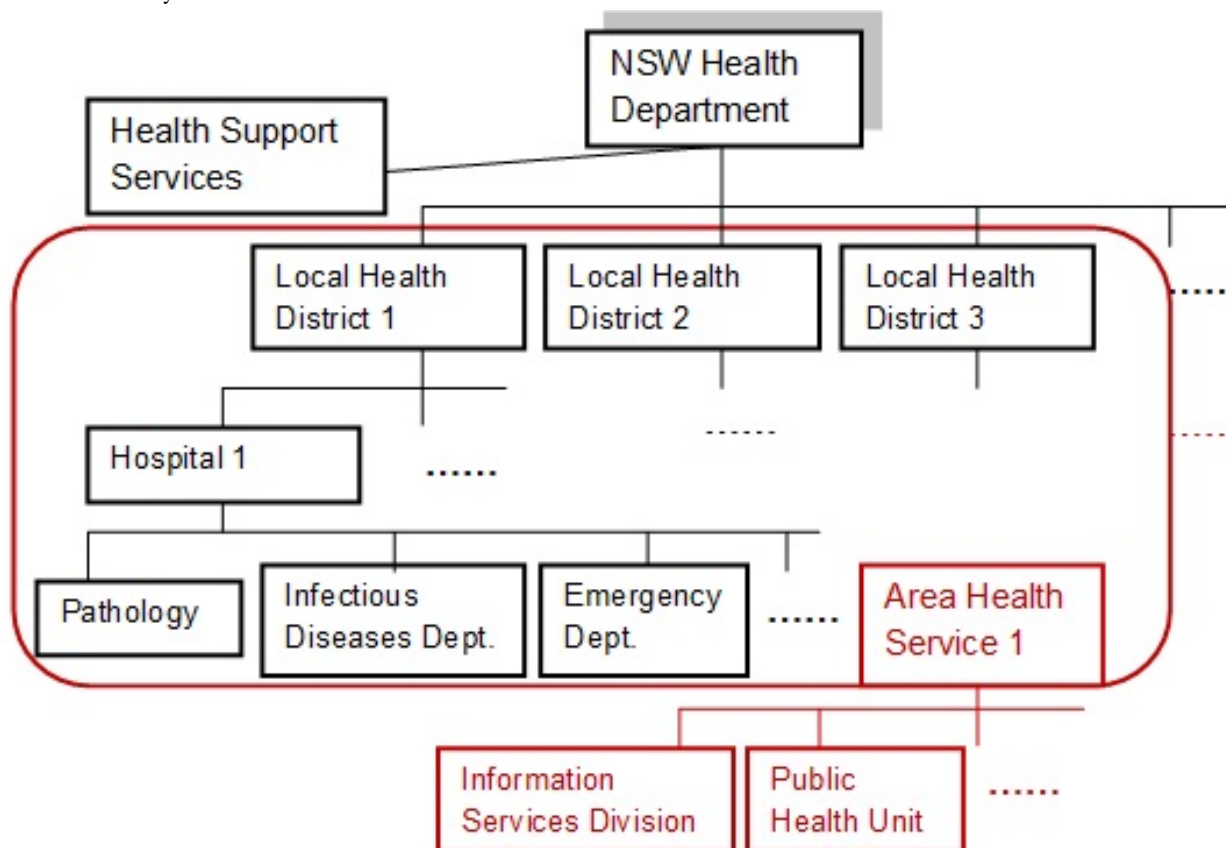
NSW Health Department

Health Support Services

Local Health District 1

Local Health District 2

Local Health District 3

......

Hospital 1

......

......

Pathology

Infectious Diseases Dept.

Emergency Dept.

......

Area Health Service 1

Information Services Division

Public Health Unit

......